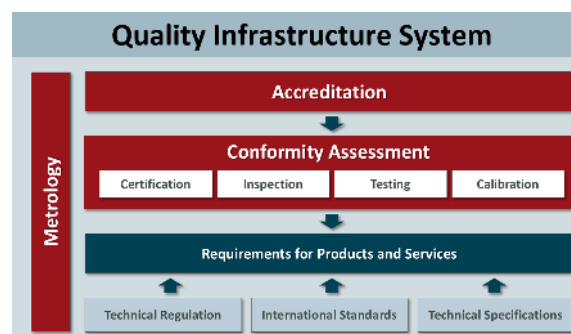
Quality Infrastructure System

Metrology

Accreditation

Conformity Assessment

Certification

Inspection

Testing

Calibration

Requirements for Products and Services

Technical Regulation

International Standards

Technical Specifications